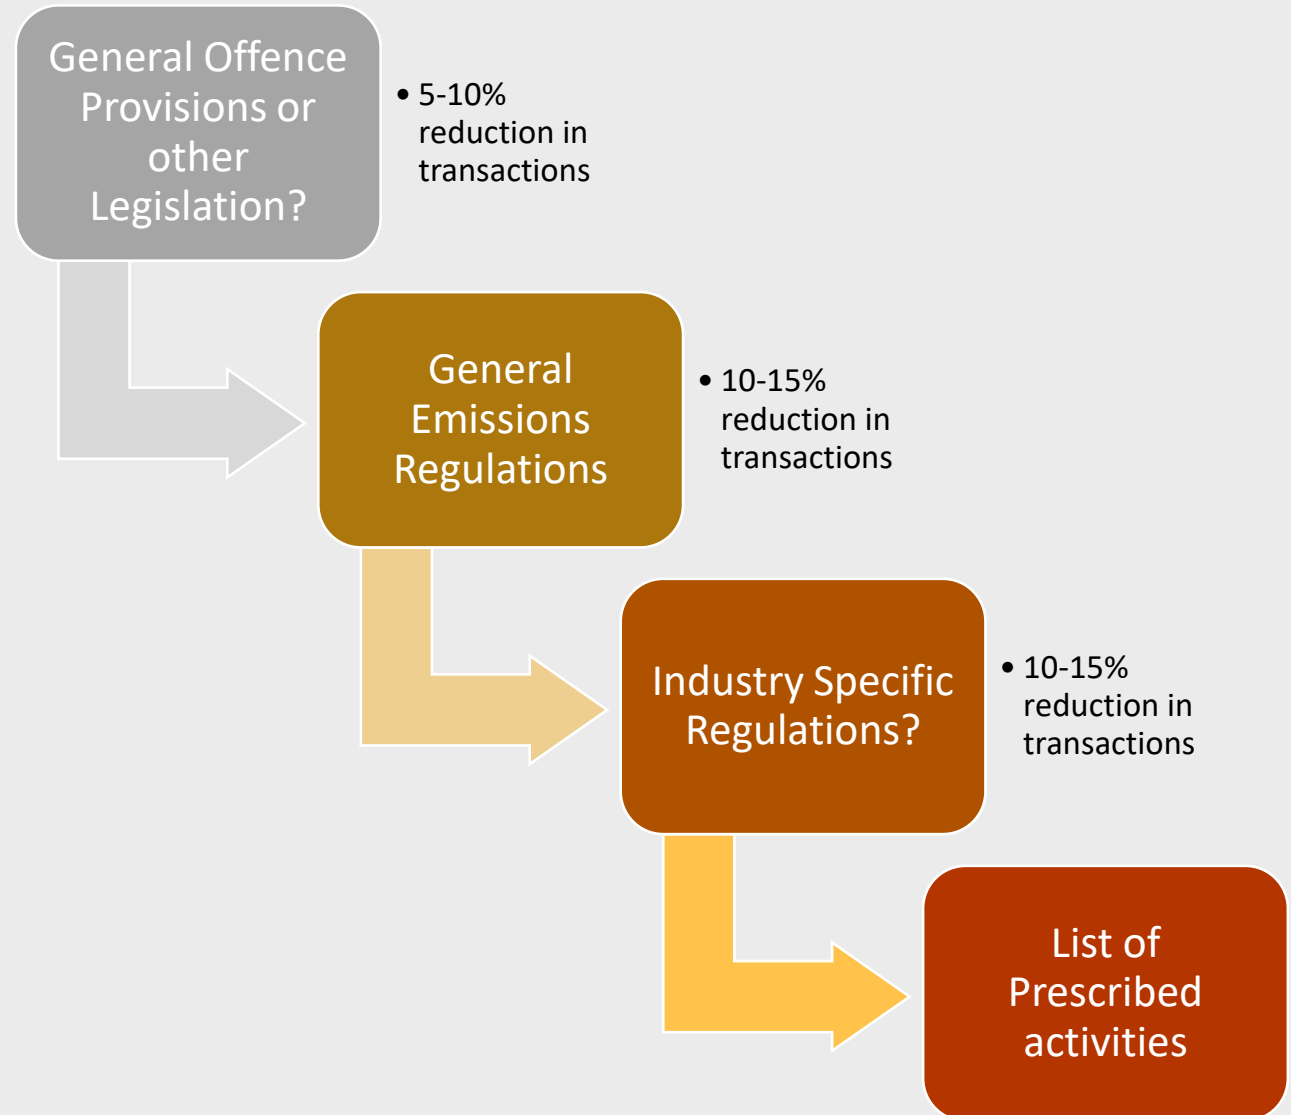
General Offence Provisions or other Legislation?

• 5-10% reduction in transactions

General Emissions Regulations

• 10-15% reduction in transactions

Industry Specific Regulations?

• 10-15% reduction in transactions

List of Prescribed activities